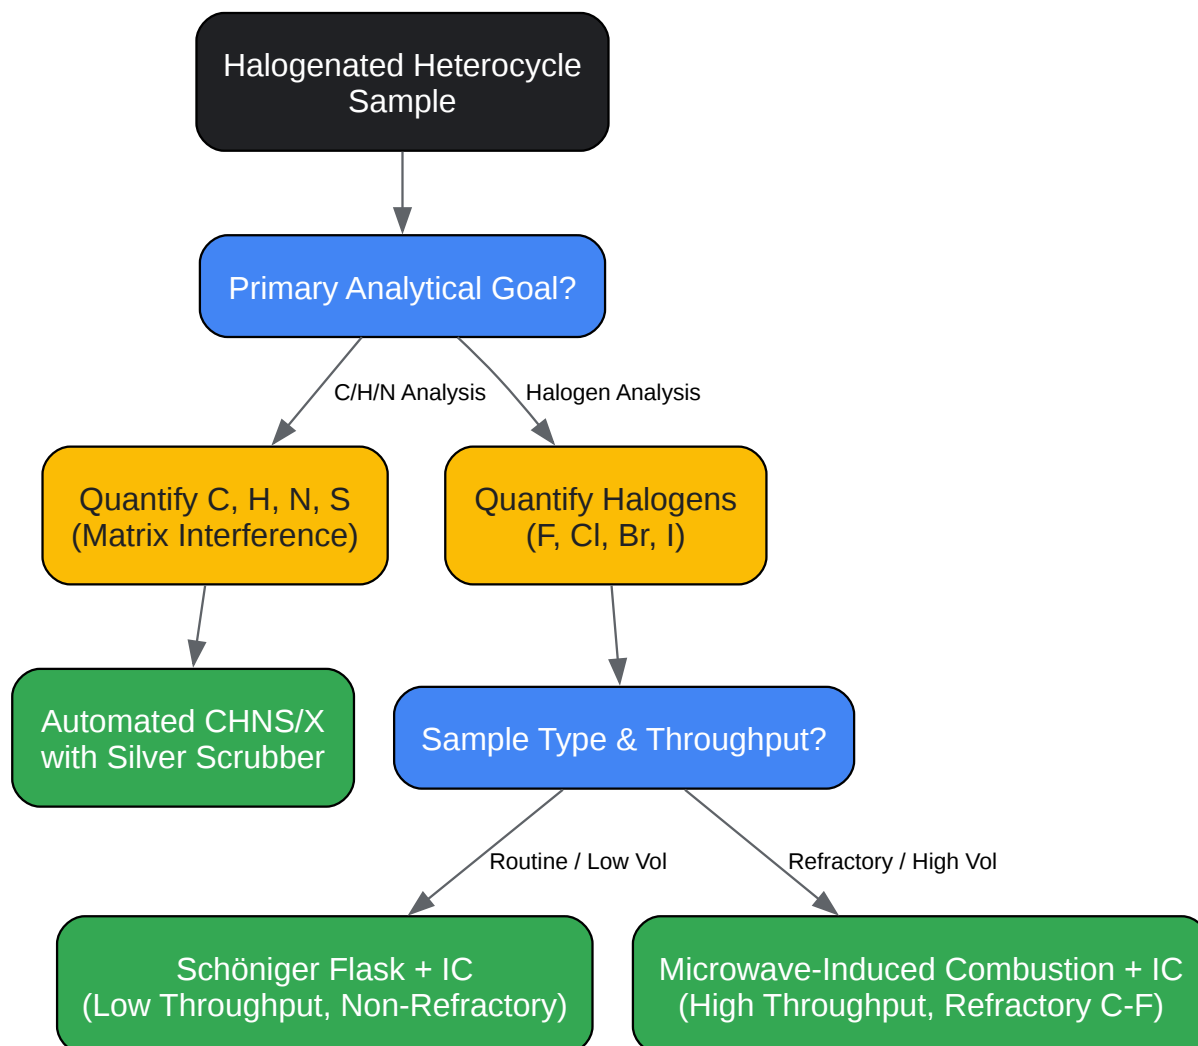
Halogenated Heterocycle Sample

Primary Analytical Goal?

C/H/N Analysis

Halogen Analysis

Quantify C, H, N, S (Matrix Interference)

Quantify Halogens (F, Cl, Br, I)

Automated CHNS/X with Silver Scrubber

Sample Type & Throughput?

Routine / Low Vol

Refractory / High Vol

Schöniger Flask + IC (Low Throughput, Non-Refractory)

Microwave-Induced Combustion + IC (High Throughput, Refractory C-F)